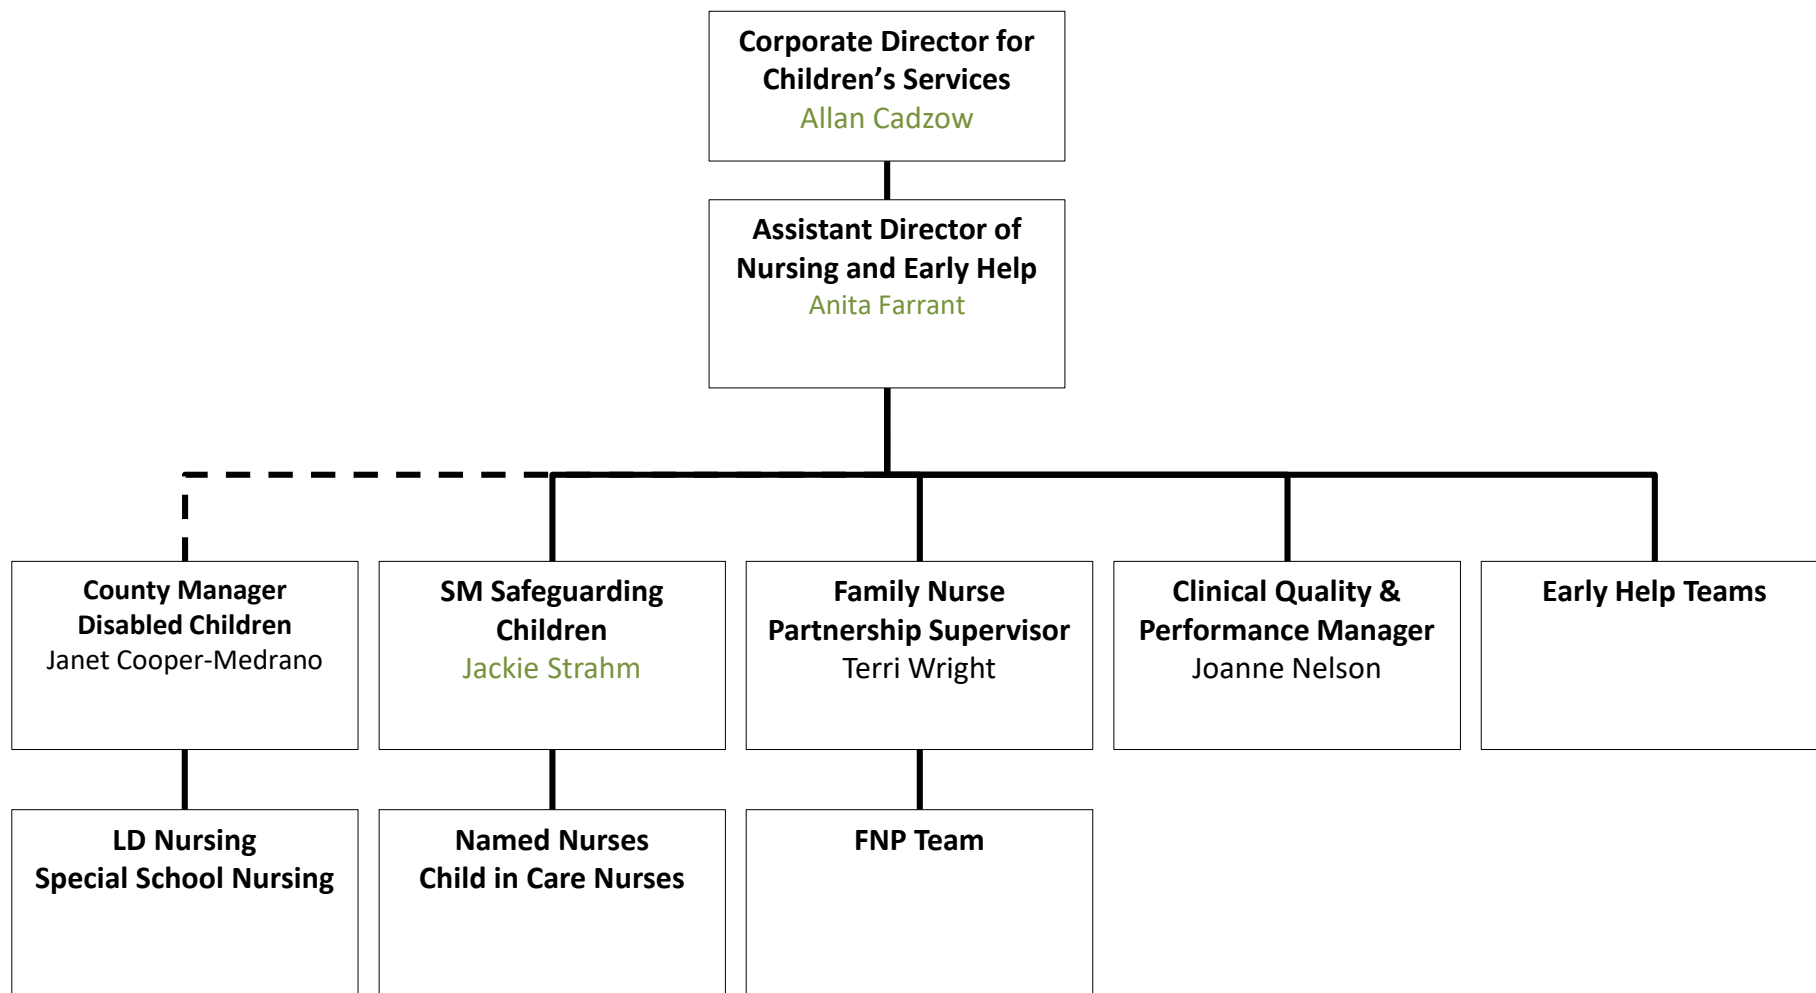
Corporate Director for Children's Services
Allan Cadzow

Assistant Director of Nursing and Early Help
Anita Farrant

County Manager Disabled Children
Janet Cooper-Medrano

SM Safeguarding Children
Jackie Strahm

Family Nurse Partnership Supervisor
Terri Wright

Clinical Quality & Performance Manager
Joanne Nelson

Early Help Teams

LD Nursing
Special School Nursing

Named Nurses
Child in Care Nurses

FNP Team